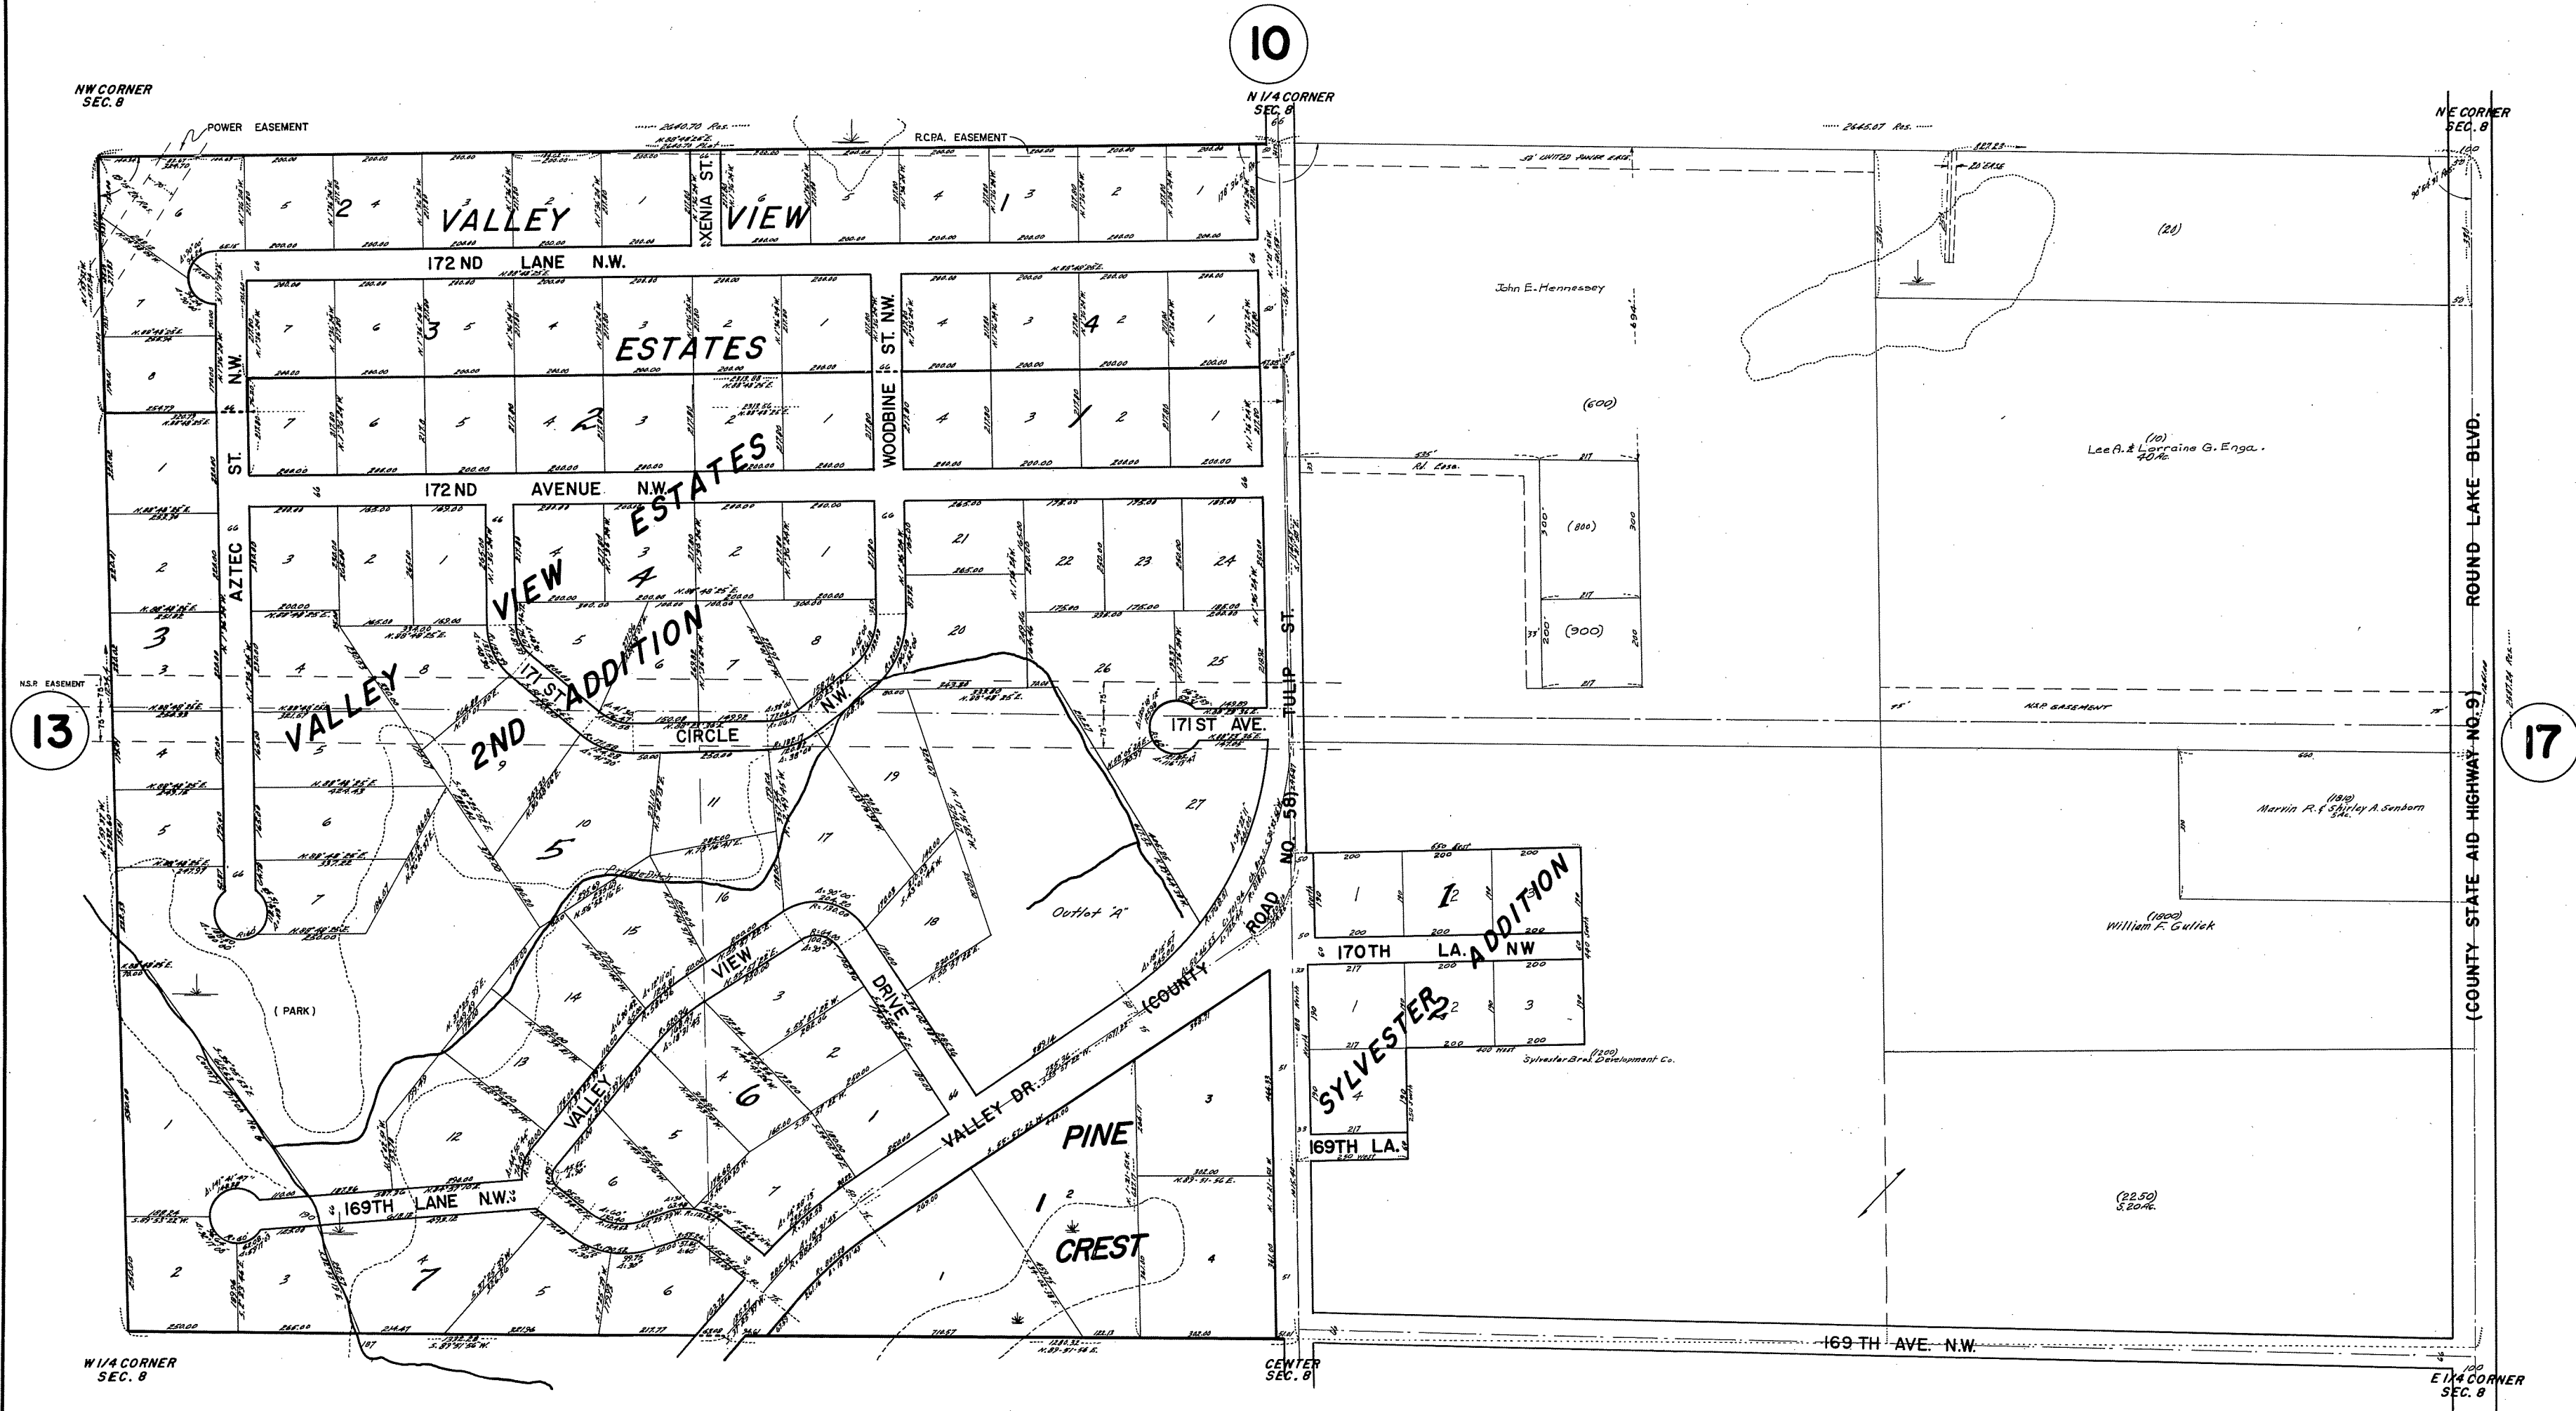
10

NW CORNER SEC. 8

N 1/4 CORNER SEC. 8

NE CORNER SEC. 8

POWER EASEMENT

R.C.P.A. EASEMENT

2640.70 Rec.

2645.07 Rec.

VALLEY VIEW

XENIA ST.

172 ND LANE N.W.

ESTATES

WOODBINE ST. N.W.

AZTEC ST. N.W.

172 ND AVENUE N.W.

VALLEY VIEW ESTATES 2ND ADDITION

171 ST.

CIRCLE

171 ST AVE.

TULIP ST.

(COUNTY ROAD NO. 58)

VALLEY DR.

VALLEY VIEW DRIVE

169TH LANE N.W.

PINE CREST

(PARK)

Outlot "A"

SYLVESTER ADDITION

170TH LA. NW

169TH LA.

Sylvester Bros. Development Co.

John E. Hennessey

(600)

(800)

(900)

(21)

(10)
Lee A. & Lorraine G. Enga
40 Ac.

(1810)
Marvin R. & Shirley A. Senborn

(1900)
William F. Gulick

(22.50)
5.20 Ac.

N.S.P. EASEMENT

ROUND LAKE BLVD.

(COUNTY STATE AID HIGHWAY NO. 9)

169 TH AVE. N.W.

13

17

W 1/4 CORNER SEC. 8

CENTER SEC. 8

E 1/4 CORNER SEC. 8